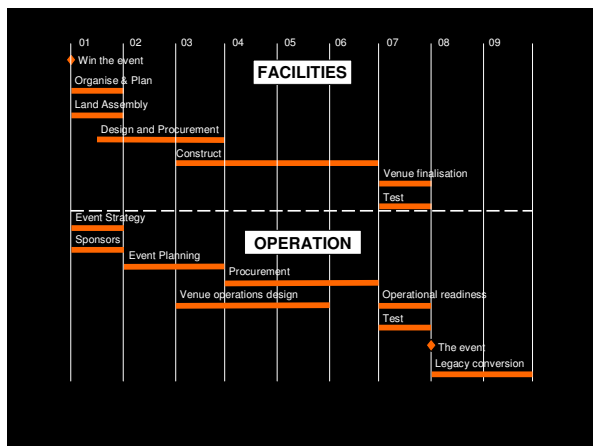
01 02 03 04 05 06 07 08 09

Win the event

FACILITIES

Organise & Plan

Land Assembly

Design and Procurement

Construct

Venue finalisation

Test

Event Strategy

OPERATION

Sponsors

Event Planning

Procurement

Venue operations design

Operational readiness

Test

The event

Legacy conversion